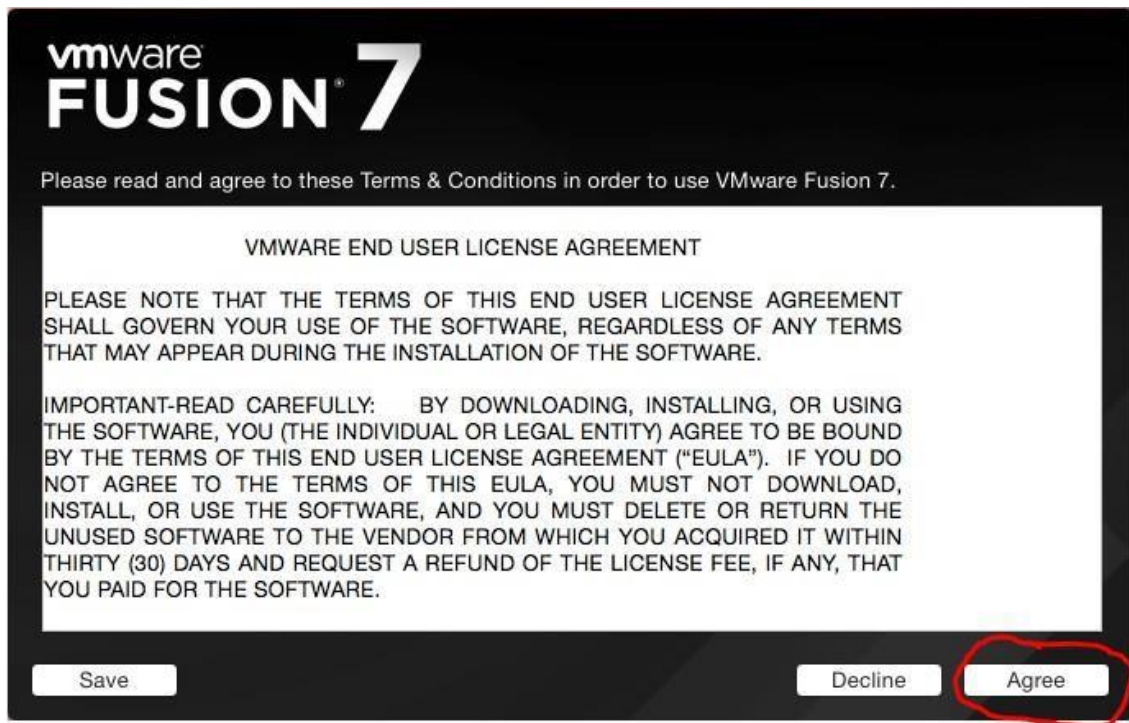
vmware FUSION 7

Please read and agree to these Terms & Conditions in order to use VMware Fusion 7.

VMWARE END USER LICENSE AGREEMENT

PLEASE NOTE THAT THE TERMS OF THIS END USER LICENSE AGREEMENT SHALL GOVERN YOUR USE OF THE SOFTWARE, REGARDLESS OF ANY TERMS THAT MAY APPEAR DURING THE INSTALLATION OF THE SOFTWARE.

IMPORTANT-READ CAREFULLY: BY DOWNLOADING, INSTALLING, OR USING THE SOFTWARE, YOU (THE INDIVIDUAL OR LEGAL ENTITY) AGREE TO BE BOUND BY THE TERMS OF THIS END USER LICENSE AGREEMENT ("EULA"). IF YOU DO NOT AGREE TO THE TERMS OF THIS EULA, YOU MUST NOT DOWNLOAD, INSTALL, OR USE THE SOFTWARE, AND YOU MUST DELETE OR RETURN THE UNUSED SOFTWARE TO THE VENDOR FROM WHICH YOU ACQUIRED IT WITHIN THIRTY (30) DAYS AND REQUEST A REFUND OF THE LICENSE FEE, IF ANY, THAT YOU PAID FOR THE SOFTWARE.

Save

Decline

Agree